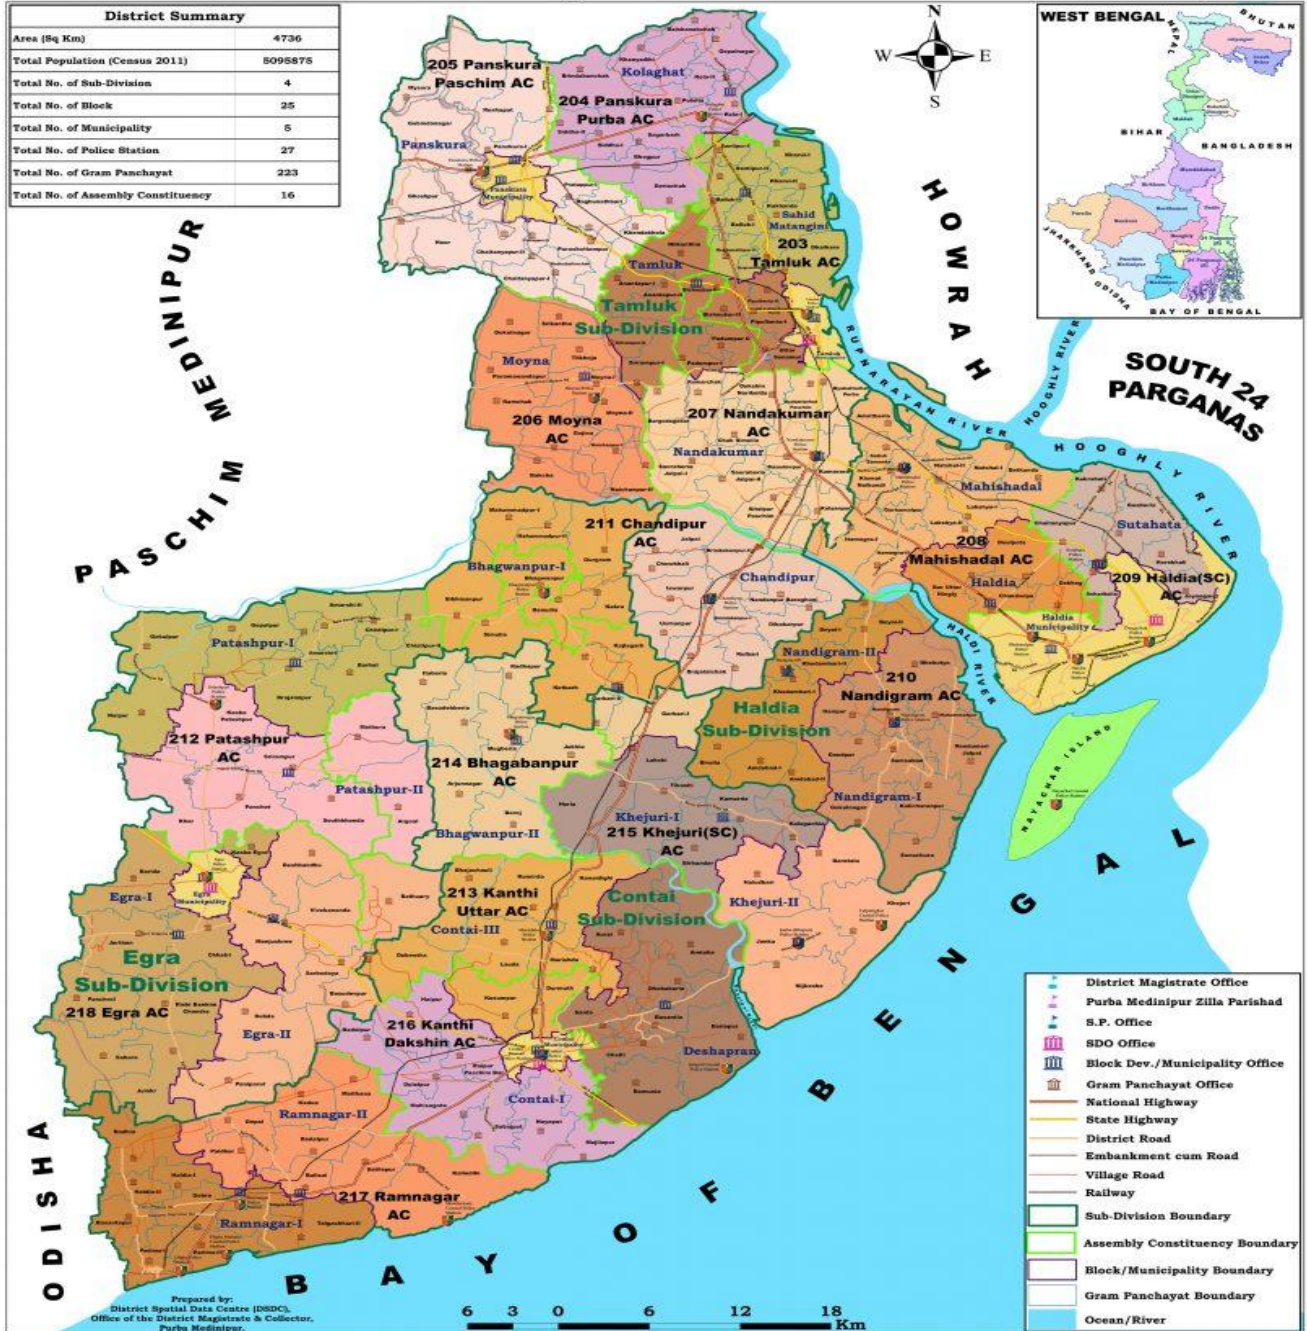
| District Summary | |
|---|---|
| Area (Sq Km) | 4736 |
| Total Population (Census 2011) | 5095875 |
| Total No. of Sub-Division | 4 |
| Total No. of Block | 25 |
| Total No. of Municipality | 5 |
| Total No. of Police Station | 27 |
| Total No. of Gram Panchayat | 223 |
| Total No. of Assembly Constituency | 16 |

N
W E
S

WEST BENGAL
BHUTAN
NEPAL
BIHAR
BANGLADESH
JHARKHAND
ODISHA
BAY OF BENGAL

205 Panskura Paschim AC
Kolaghat
204 Panskura Purba AC
Panskura
Sahid Matangini
203 Tamluk AC
Tamluk
Tamluk Sub-Division
HOWRAH
PASCHIM MEDINIPUR
RUPNARAYAN RIVER
HOOGHLY RIVER
SOUTH 24 PARGANAS
Moyna
206 Moyna AC
207 Nandakumar AC
Nandakumar
HOOGHLY RIVER
Mahishadal
Sutahata
211 Chandipur AC
208 Mahishadal AC
Haldia
209 Haldia(SC) AC
Bhagwanpur-I
Chandipur
Haldia Municipality
HALDI RIVER
Patashpur-I
Nandigram-II
210 Nandigram AC
Haldia Sub-Division
NAYACHAR ISLAND
212 Patashpur AC
214 Bhagabanpur AC
Patashpur-II
Khejuri-I
215 Khejuri(SC) AC
Nandigram-I
Bhagwanpur-II
213 Kanthi Uttar AC
Contai Sub-Division
Khejuri-II
Egra-I
Egra Municipality
Contai-III
Egra Sub-Division
218 Egra AC
Egra-II
216 Kanthi Dakshin AC
Deshapran
Contai-I
Ramnagar-II
217 Ramnagar AC
Ramnagar-I
ODISHA
BAY OF BENGAL

District Magistrate Office
Purba Medinipur Zilla Parishad
S.P. Office
SDO Office
Block Dev./Municipality Office
Gram Panchayat Office
National Highway
State Highway
District Road
Embankment cum Road
Village Road
Railway
Sub-Division Boundary
Assembly Constituency Boundary
Block/Municipality Boundary
Gram Panchayat Boundary
Ocean/River

Prepared by:
District Spatial Data Centre (DSDC),
Office of the District Magistrate & Collector,
Purba Medinipur.

6 3 0 6 12 18 Km